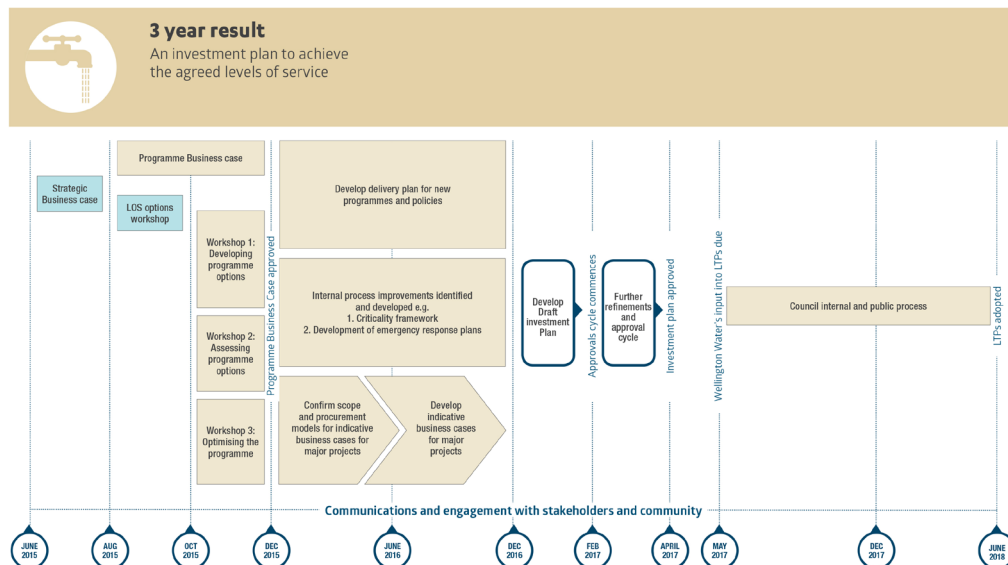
3 year result
An investment plan to achieve the agreed levels of service

Strategic Business case

Programme Business case

LOS options workshop

Workshop 1: Developing programme options

Workshop 2: Assessing programme options

Workshop 3: Optimising the programme

Programme Business Case approved

Develop delivery plan for new programmes and policies

Internal process improvements identified and developed e.g.
1. Criticality framework
2. Development of emergency response plans

Confirm scope and procurement models for indicative business cases for major projects

Develop indicative business cases for major projects

Develop Draft investment Plan

Approvals cycle commences

Further refinements and approval cycle

Investment plan approved

Wellington Water's input into LTPs due

Council internal and public process

LTPs adopted

Communications and engagement with stakeholders and community

JUNE 2015

AUG 2015

OCT 2015

DEC 2015

JUNE 2016

DEC 2016

FEB 2017

APRIL 2017

MAY 2017

DEC 2017

JUNE 2018